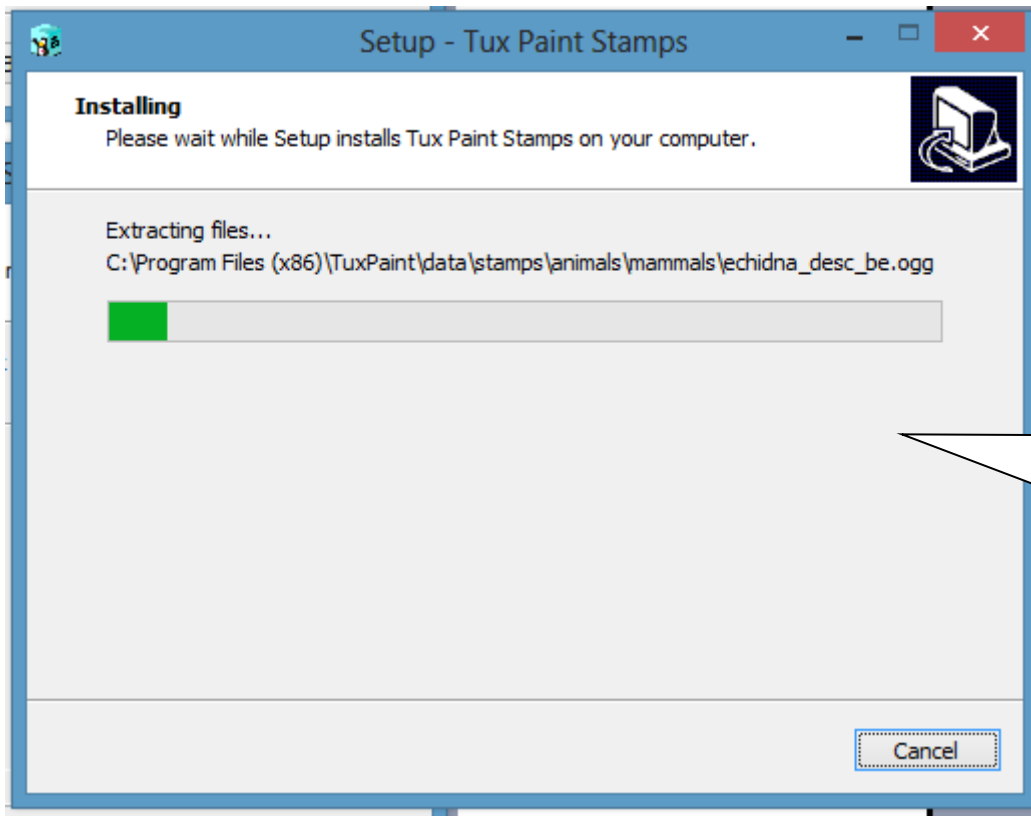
Setup - Tux Paint Stamps

Installing
Please wait while Setup installs Tux Paint Stamps on your computer.

Extracting files...
C:\Program Files (x86)\TuxPaint\data\stamps\animals\mammals\echidna_desc_be.ogg

Cancel